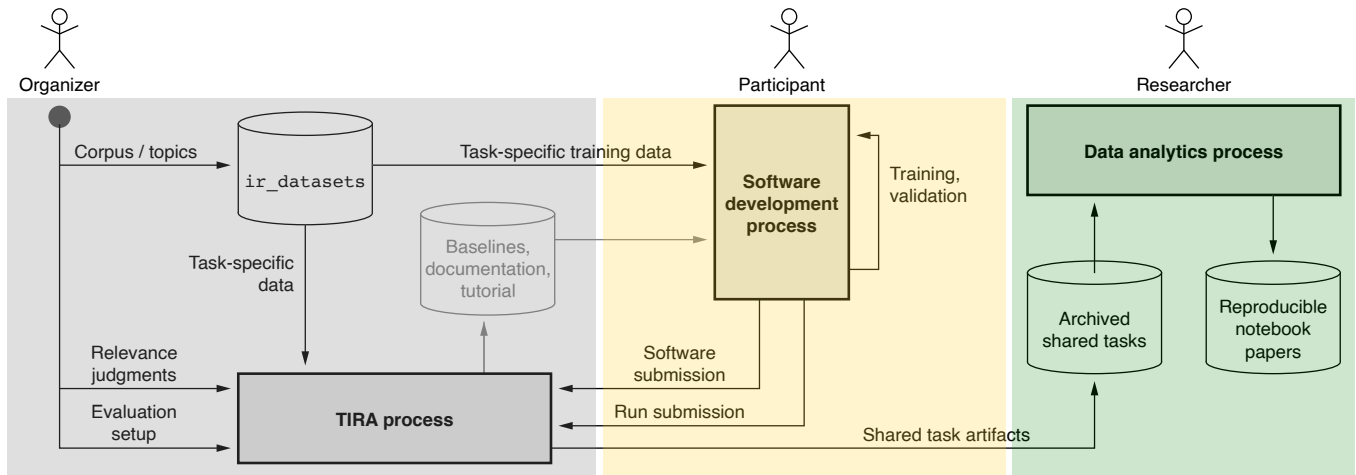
Organizer

Participant

Researcher

Corpus / topics

ir_datasets

Task-specific training data

Software development process

Training, validation

Data analytics process

Baselines, documentation, tutorial

Task-specific data

Archived shared tasks

Reproducible notebook papers

Relevance judgments

Software submission

Evaluation setup

TIRA process

Run submission

Shared task artifacts